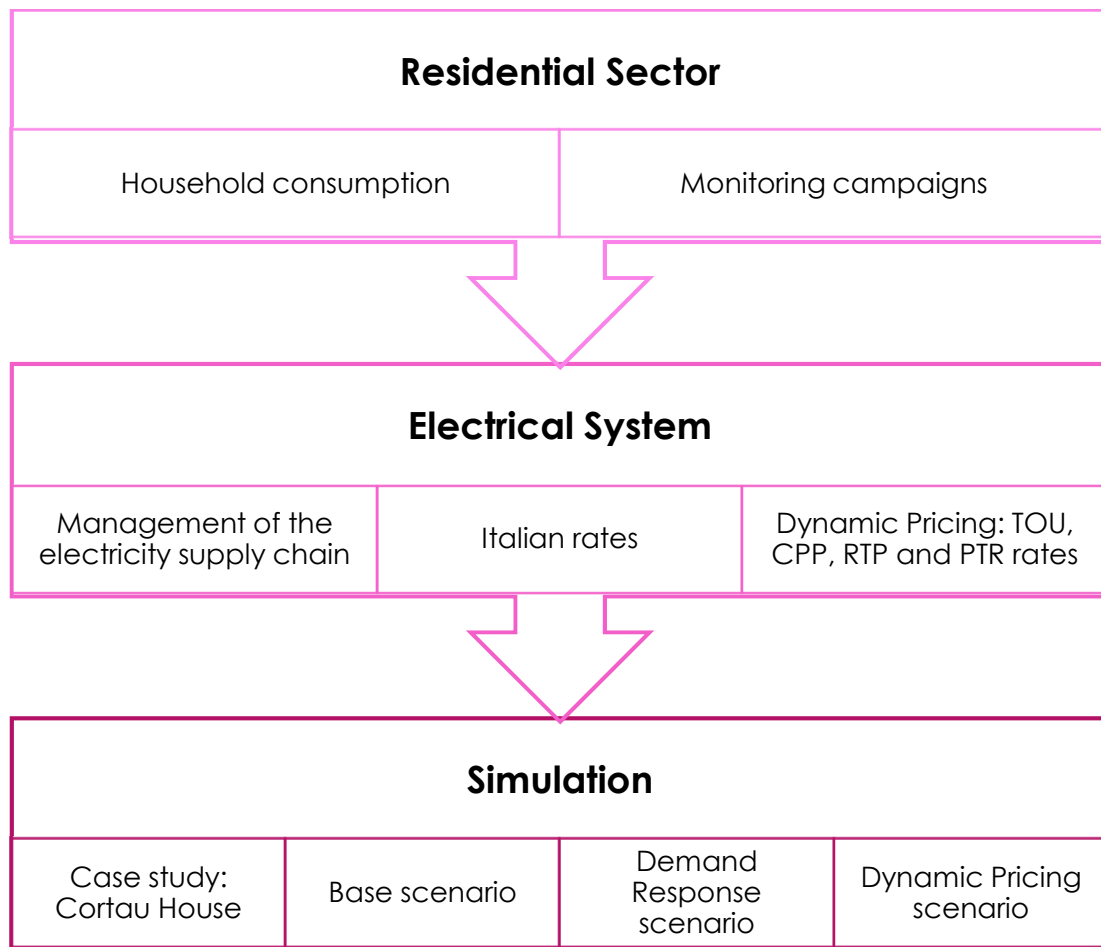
**Residential Sector**

| Household consumption | Monitoring campaigns |
|---|---|

**Electrical System**

| Management of the electricity supply chain | Italian rates | Dynamic Pricing: TOU, CPP, RTP and PTR rates |
|---|---|---|

**Simulation**

| Case study: Cortau House | Base scenario | Demand Response scenario | Dynamic Pricing scenario |
|---|---|---|---|